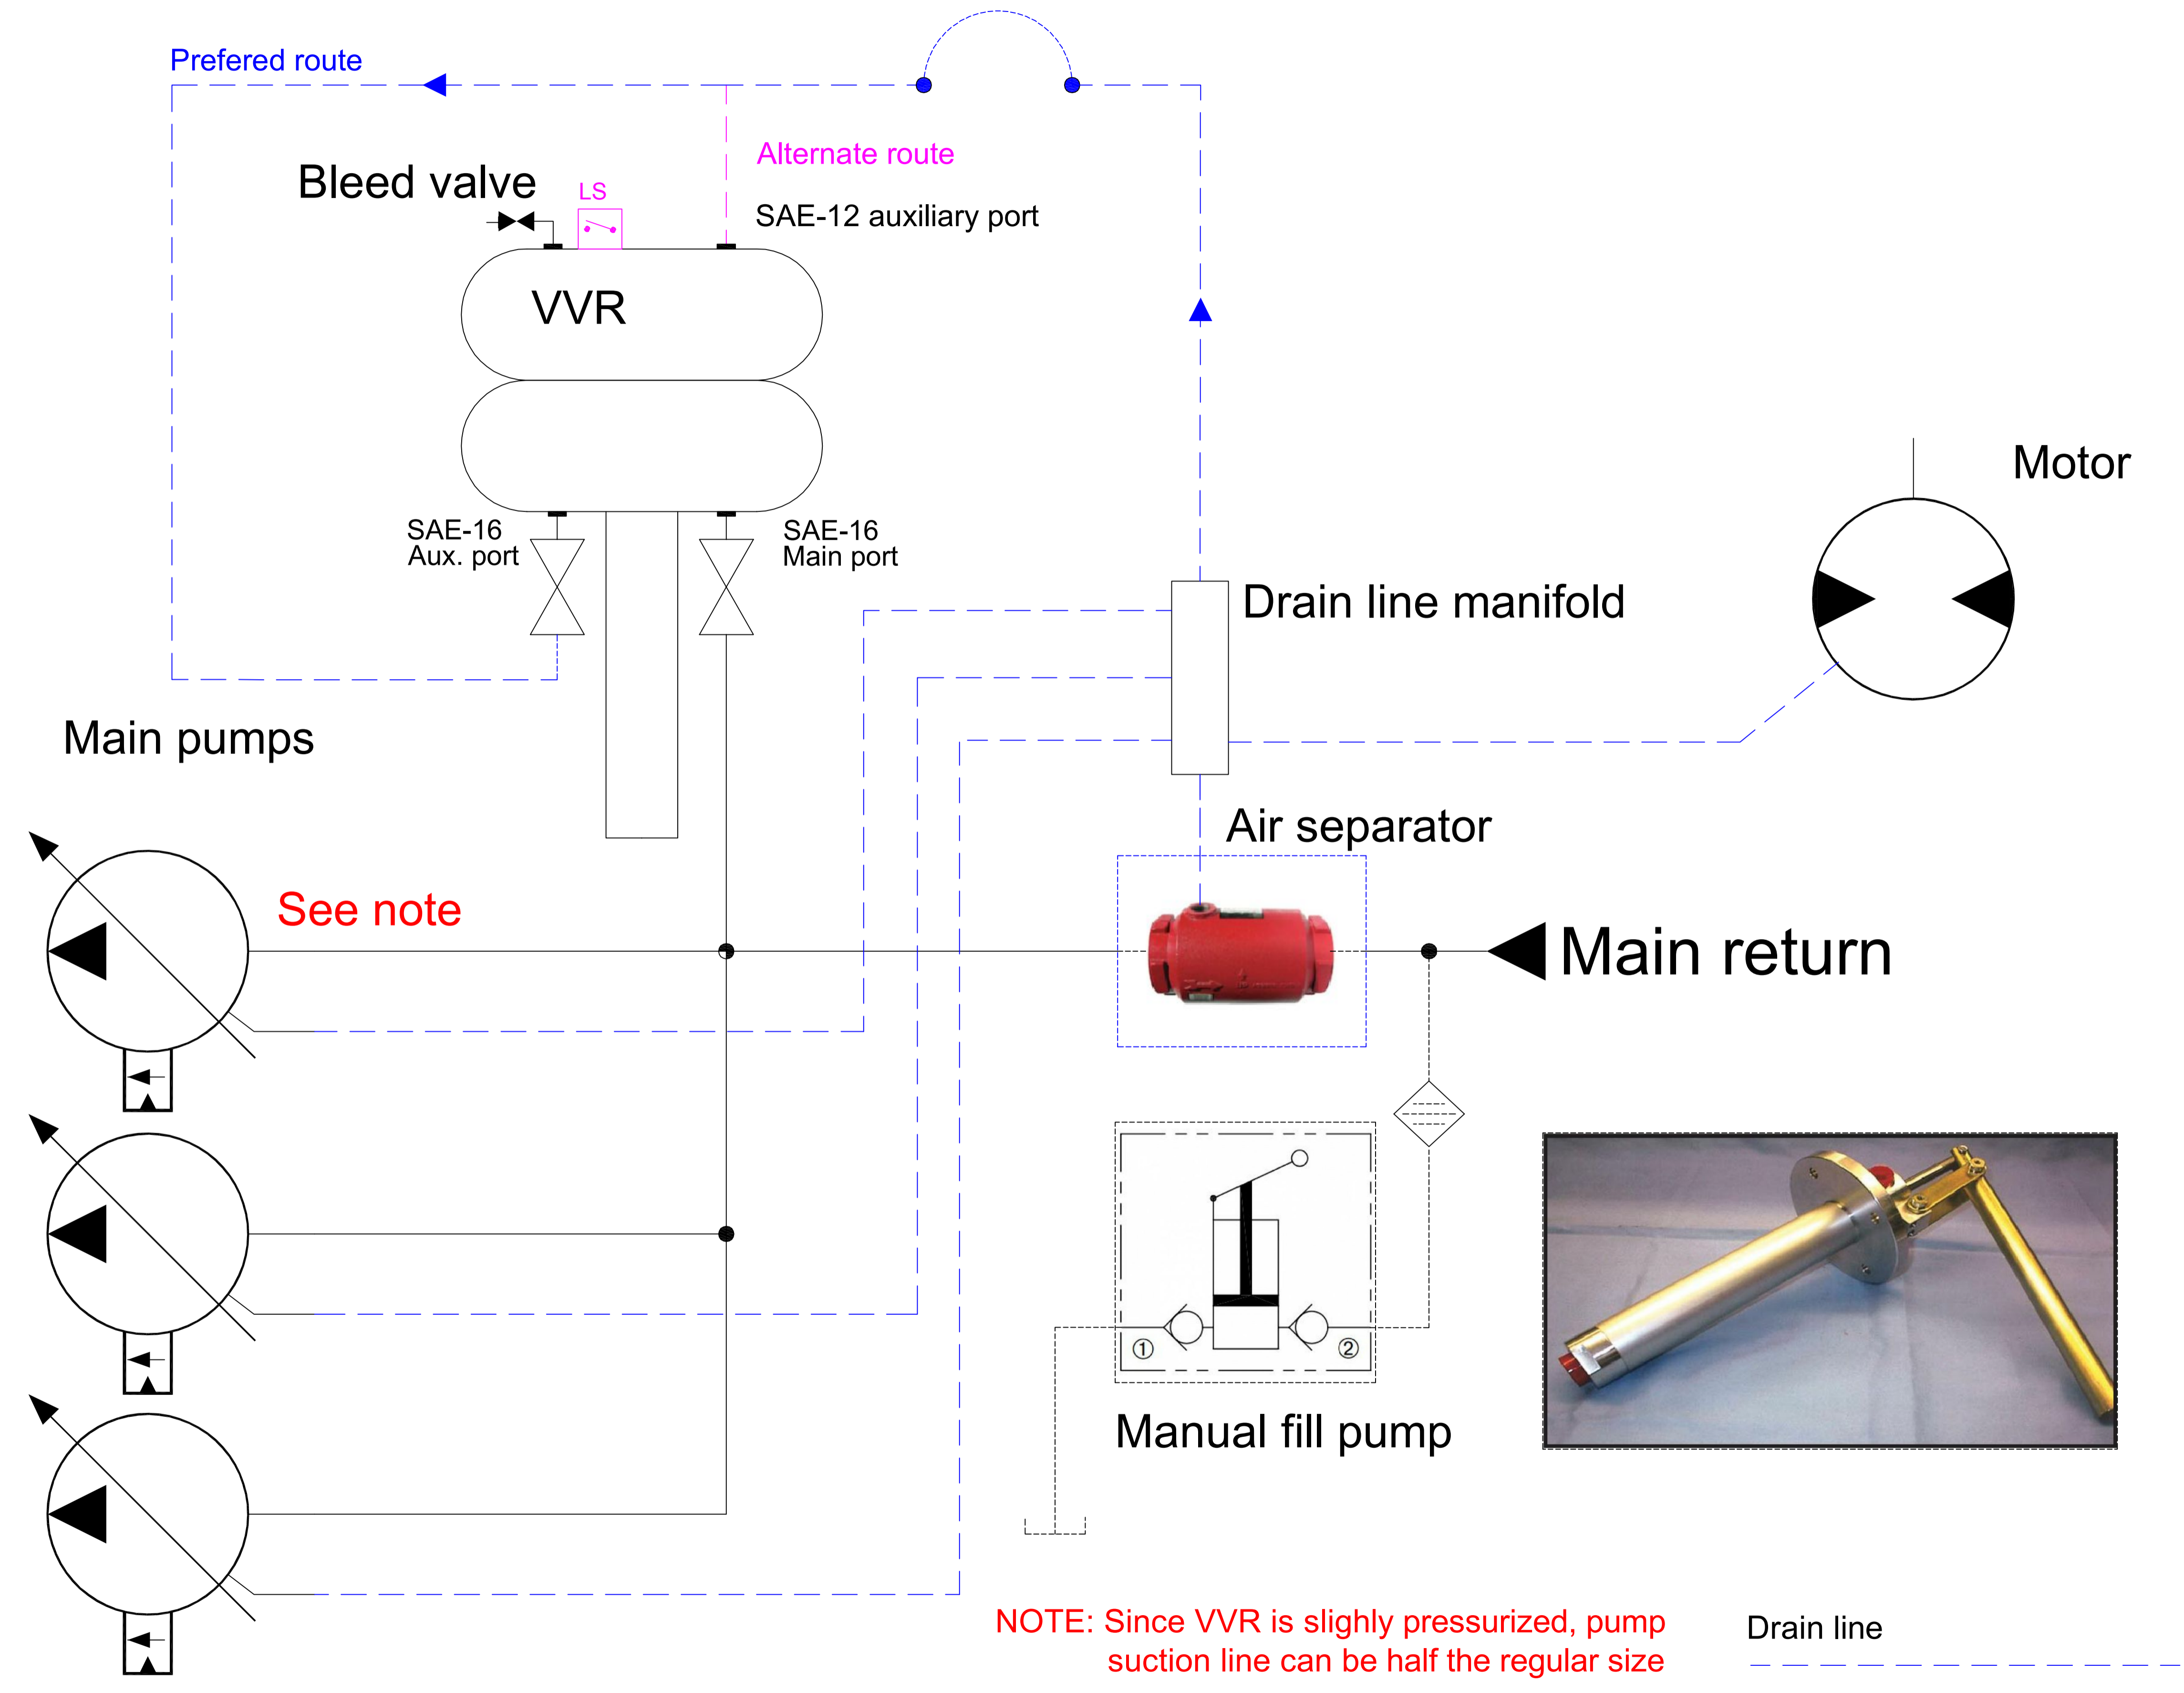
Prefered route

Alternate route

Bleed valve

LS

SAE-12 auxiliary port

VVR

SAE-16
Aux. port

SAE-16
Main port

Motor

Drain line manifold

Main pumps

Air separator

See note

Main return

①

②

Manual fill pump

NOTE: Since VVR is slighly pressurized, pump suction line can be half the regular size

Drain line